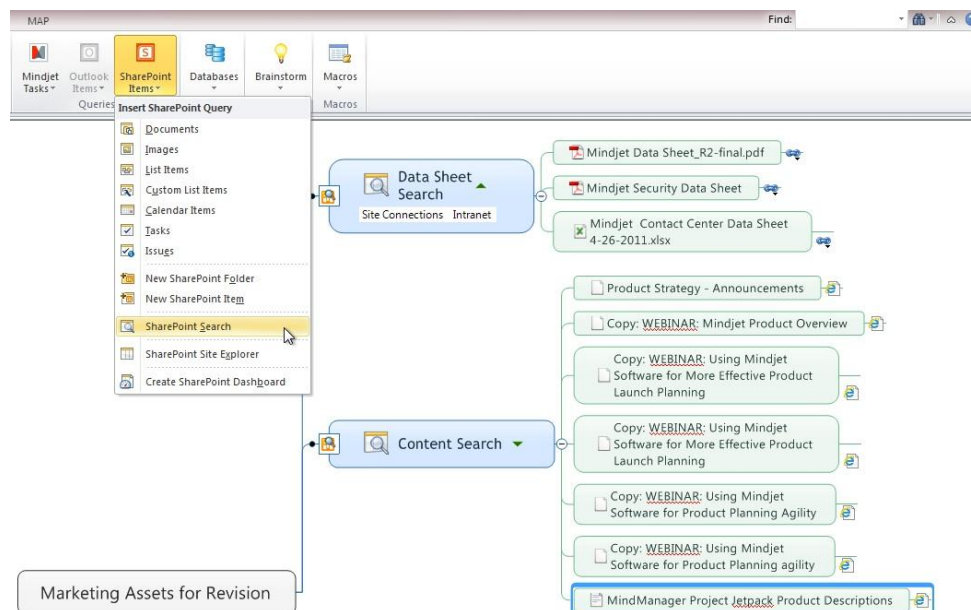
MAP

Find:

Mindjet Tasks
Outlook Items
SharePoint Items
Databases
Brainstorm
Macros
Queries
Macros

Insert SharePoint Query
Documents
Images
List Items
Custom List Items
Calendar Items
Tasks
Issues
New SharePoint Folder
New SharePoint Item
SharePoint Search
SharePoint Site Explorer
Create SharePoint Dashboard

Data Sheet Search
Site Connections Intranet

Mindjet Data Sheet_R2-final.pdf
Mindjet Security Data Sheet
Mindjet Contact Center Data Sheet 4-26-2011.xlsx

Content Search

Product Strategy - Announcements
Copy: WEBINAR: Mindjet Product Overview
Copy: WEBINAR: Using Mindjet Software for More Effective Product Launch Planning
Copy: WEBINAR: Using Mindjet Software for More Effective Product Launch Planning
Copy: WEBINAR: Using Mindjet Software for Product Planning Agility
Copy: WEBINAR: Using Mindjet Software for Product Planning agility
MindManager Project Jetpack Product Descriptions

Marketing Assets for Revision